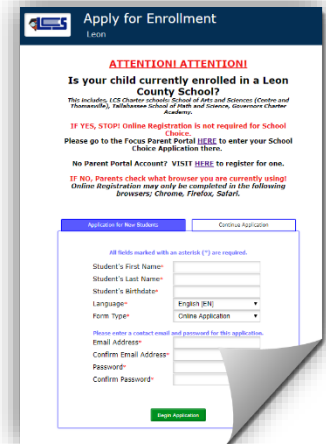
LCS

Apply for Enrollment
Leon

ATTENTION! ATTENTION!

Is your child currently enrolled in a Leon County School?

This includes, LCS Charter schools: School of Arts and Sciences (Centre and Thomasville), Tallahassee School of Math and Science, Governors Charter Academy.

IF YES, STOP! Online Registration is not required for School Choice.

Please go to the Focus Parent Portal HERE to enter your School Choice Application there.

No Parent Portal Account? VISIT HERE to register for one.

IF NO, Parents check what browser you are currently using! Online Registration may only be completed in the following browsers; Chrome, Firefox, Safari.

Application for New Students | Continue Application

All fields marked with an asterisk (*) are required.

Student's First Name*
Student's Last Name*
Student's Birthdate*
Language* English (EN)
Form Type* Online Application

Please enter a contact email and password for this application.

Email Address*
Confirm Email Address*
Password*
Confirm Password*

Begin Application